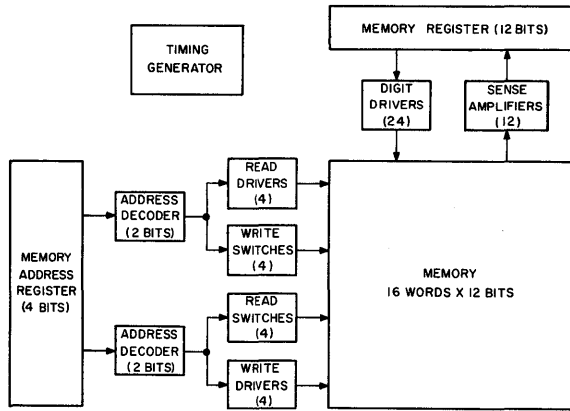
MEMORY REGISTER (12 BITS)

TIMING GENERATOR

DIGIT DRIVERS (24)

SENSE AMPLIFIERS (12)

MEMORY ADDRESS REGISTER (4 BITS)

ADDRESS DECODER (2 BITS)

READ DRIVERS (4)

WRITE SWITCHES (4)

MEMORY 16 WORDS X 12 BITS

ADDRESS DECODER (2 BITS)

READ SWITCHES (4)

WRITE DRIVERS (4)